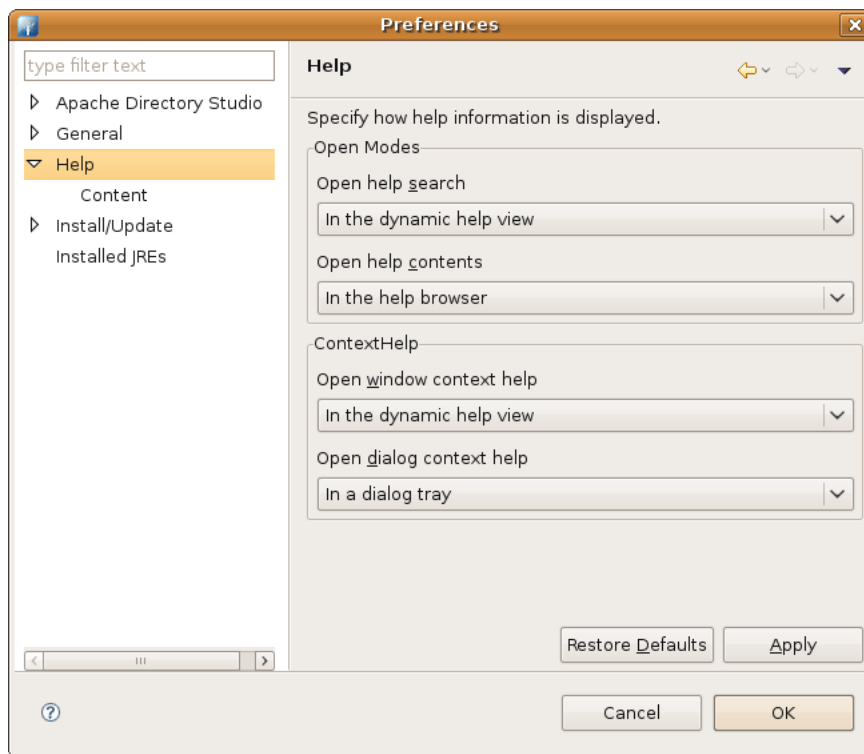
Preferences

type filter text

Apache Directory Studio
General
Help
Content
Install/Update
Installed JREs

Help

Specify how help information is displayed.

Open Modes

Open help search

In the dynamic help view

Open help contents

In the help browser

ContextHelp

Open window context help

In the dynamic help view

Open dialog context help

In a dialog tray

Restore Defaults

Apply

Cancel

OK